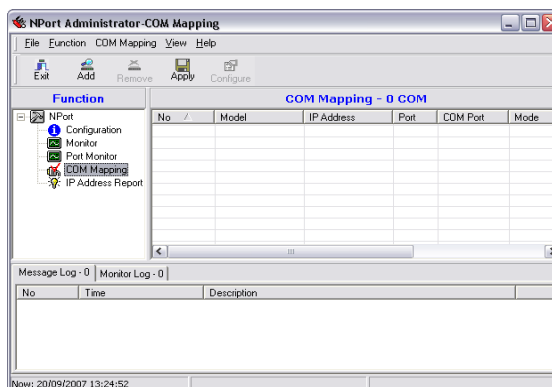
NPort Administrator-COM Mapping

File Function COM Mapping View Help

Exit Add Remove Apply Configure

Function

NPort
Configuration
Monitor
Port Monitor
COM Mapping
IP Address Report

COM Mapping - 0 COM

| No | Model | IP Address | Port | COM Port | Mode |
|---|---|---|---|---|---|

Message Log - 0 Monitor Log - 0

| No | Time | Description |
|---|---|---|

Now: 20/09/2007 13:24:52